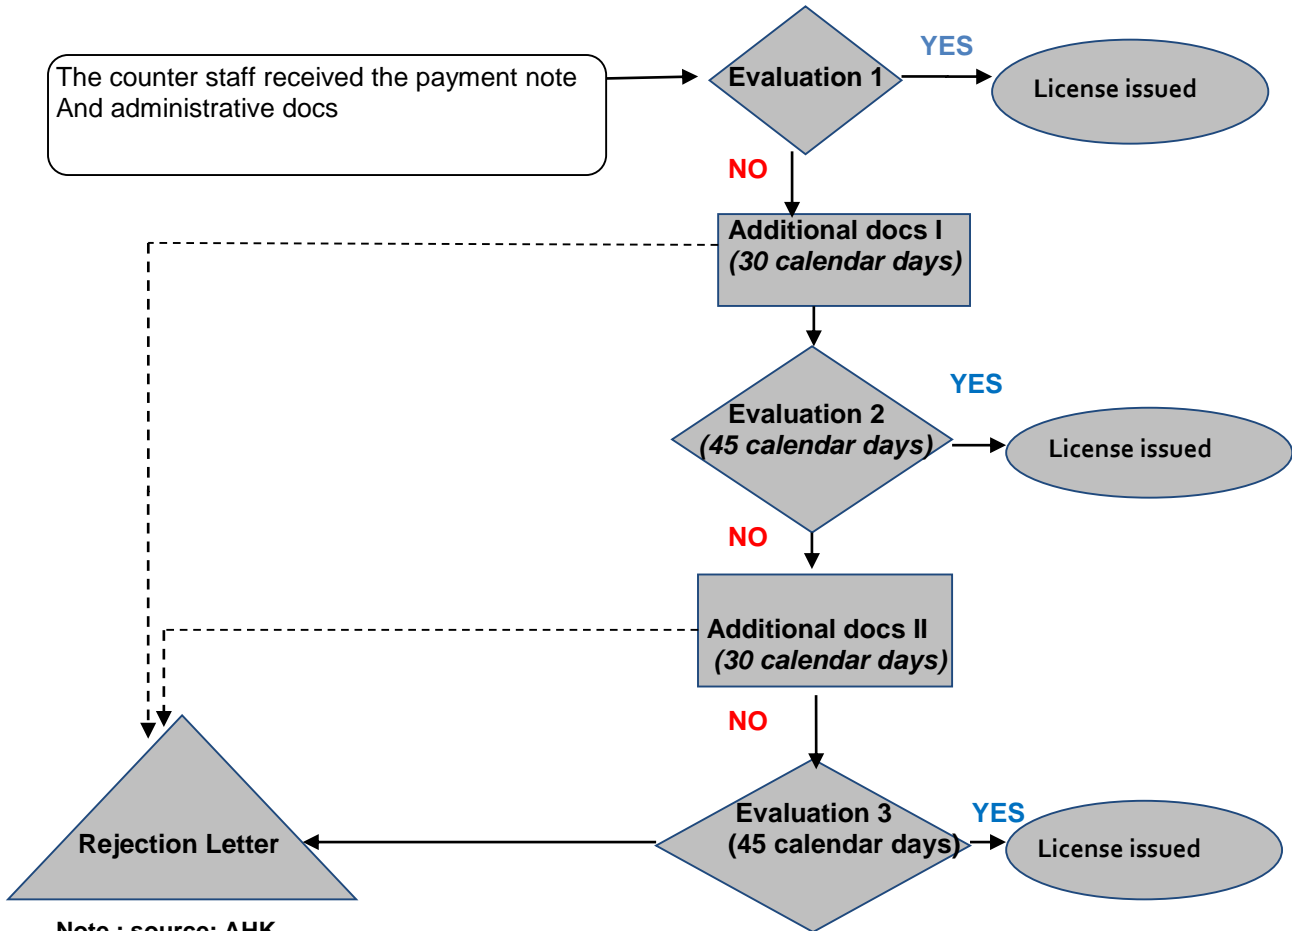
The counter staff received the payment note
And administrative docs

Evaluation 1

YES

License issued

NO

Additional docs I
*(30 calendar days)*

Evaluation 2
*(45 calendar days)*

YES

License issued

NO

Additional docs II
*(30 calendar days)*

NO

Rejection Letter

Evaluation 3
(45 calendar days)

YES

License issued

Note : source: AHK